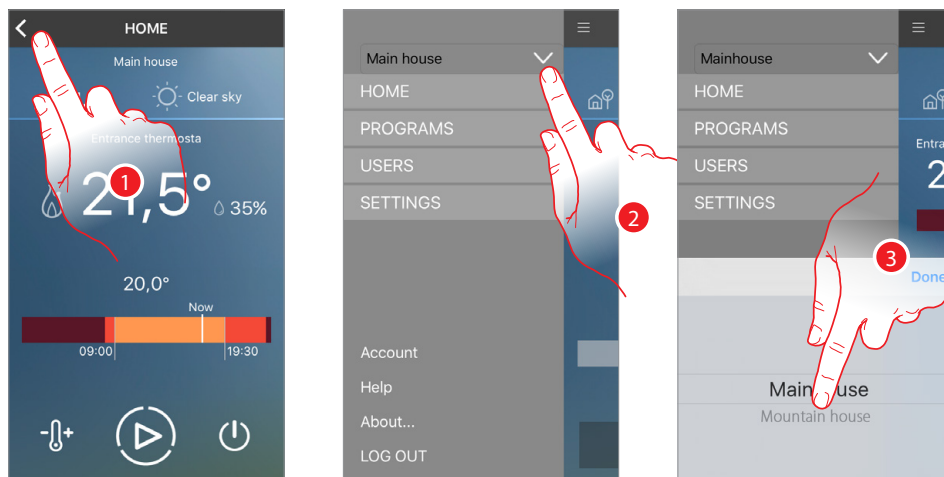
HOME

Main house

Clear sky

Entrance thermosta

1

21,5°

35%

20,0°

Now

09:00

19:30

Main house

HOME

PROGRAMS

USERS

SETTINGS

2

Account

Help

About...

LOG OUT

Mainhouse

HOME

PROGRAMS

USERS

SETTINGS

Entrar

3

Done

Main house

Mountain house